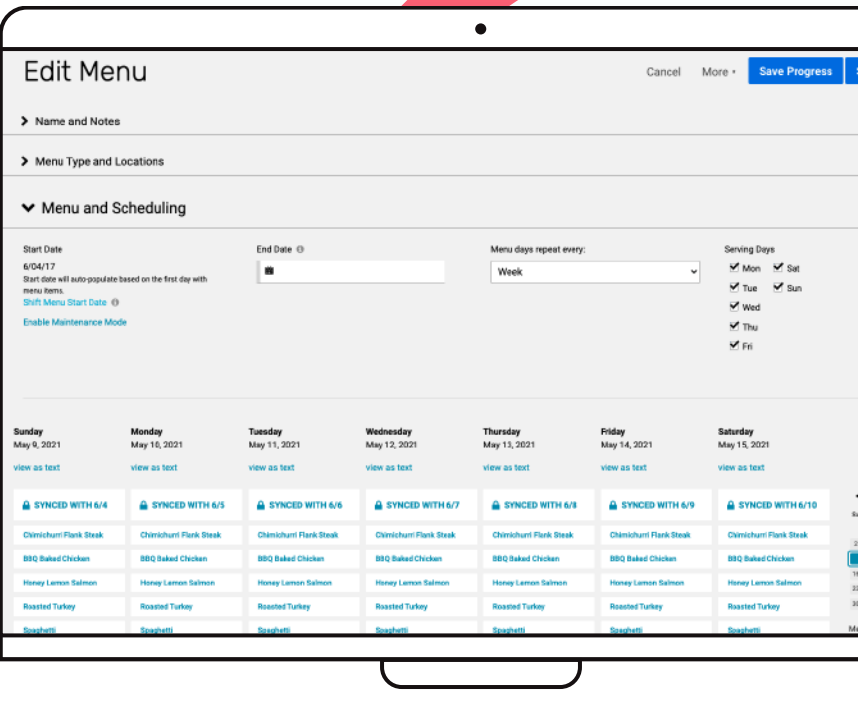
Edit Menu

Cancel More Save Progress

Name and Notes

Menu Type and Locations

Menu and Scheduling

Start Date
6/04/17
Start date will auto-populate based on the first day with menu items.
Shift Menu Start Date
Enable Maintenance Mode

End Date

Menu days repeat every:
Week

Serving Days
Mon Sat
Tue Sun
Wed
Thu
Fri

| Sunday | Monday | Tuesday | Wednesday | Thursday | Friday | Saturday |
|---|---|---|---|---|---|---|
| May 9, 2021 | May 10, 2021 | May 11, 2021 | May 12, 2021 | May 13, 2021 | May 14, 2021 | May 15, 2021 |
| view as text | view as text | view as text | view as text | view as text | view as text | view as text |
| SYNCED WITH 6/4 | SYNCED WITH 6/5 | SYNCED WITH 6/6 | SYNCED WITH 6/7 | SYNCED WITH 6/8 | SYNCED WITH 6/9 | SYNCED WITH 6/10 |
| Chimichurri Flank Steak | Chimichurri Flank Steak | Chimichurri Flank Steak | Chimichurri Flank Steak | Chimichurri Flank Steak | Chimichurri Flank Steak | Chimichurri Flank Steak |
| BBQ Baked Chicken | BBQ Baked Chicken | BBQ Baked Chicken | BBQ Baked Chicken | BBQ Baked Chicken | BBQ Baked Chicken | BBQ Baked Chicken |
| Honey Lemon Salmon | Honey Lemon Salmon | Honey Lemon Salmon | Honey Lemon Salmon | Honey Lemon Salmon | Honey Lemon Salmon | Honey Lemon Salmon |
| Roasted Turkey | Roasted Turkey | Roasted Turkey | Roasted Turkey | Roasted Turkey | Roasted Turkey | Roasted Turkey |
| Spaghetti | Spaghetti | Spaghetti | Spaghetti | Spaghetti | Spaghetti | Spaghetti |